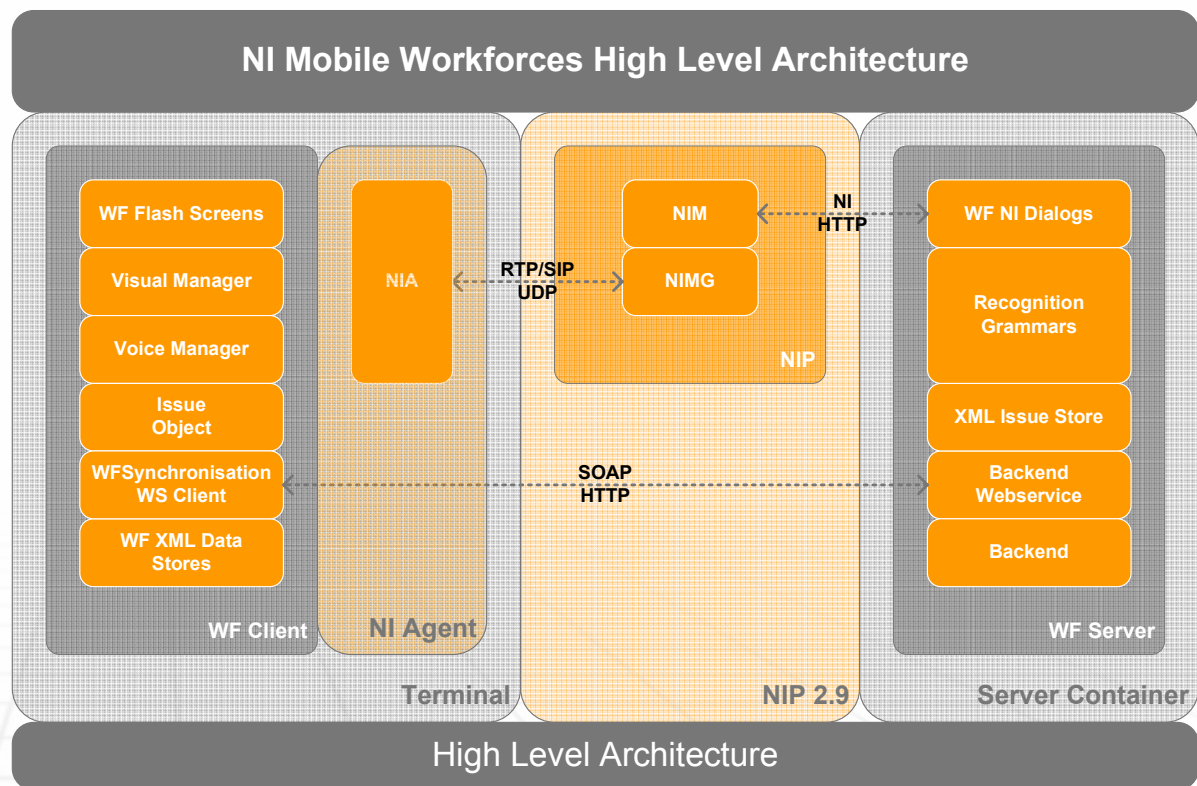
NI Mobile Workforces High Level Architecture

WF Flash Screens
Visual Manager
Voice Manager
Issue Object
WFSynchronisation WS Client
WF XML Data Stores
WF Client

NIA
NI Agent

Terminal

RTP/SIP
UDP

NIM
NIMG
NIP

NI
HTTP

SOAP
HTTP

NIP 2.9

WF NI Dialogs
Recognition Grammars
XML Issue Store
Backend Webservice
Backend
WF Server

Server Container

High Level Architecture